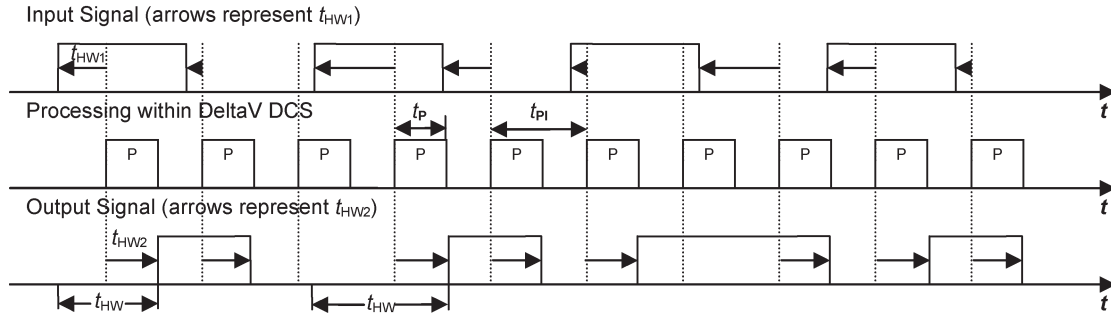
Input Signal (arrows represent $t_{HW1}$)

$t_{HW1}$

$t$

Processing within DeltaV DCS

$t_P$

$t_{PI}$

P P P P P P P P P P

$t$

Output Signal (arrows represent $t_{HW2}$)

$t_{HW2}$

$t$

$t_{HW}$

$t_{HW}$